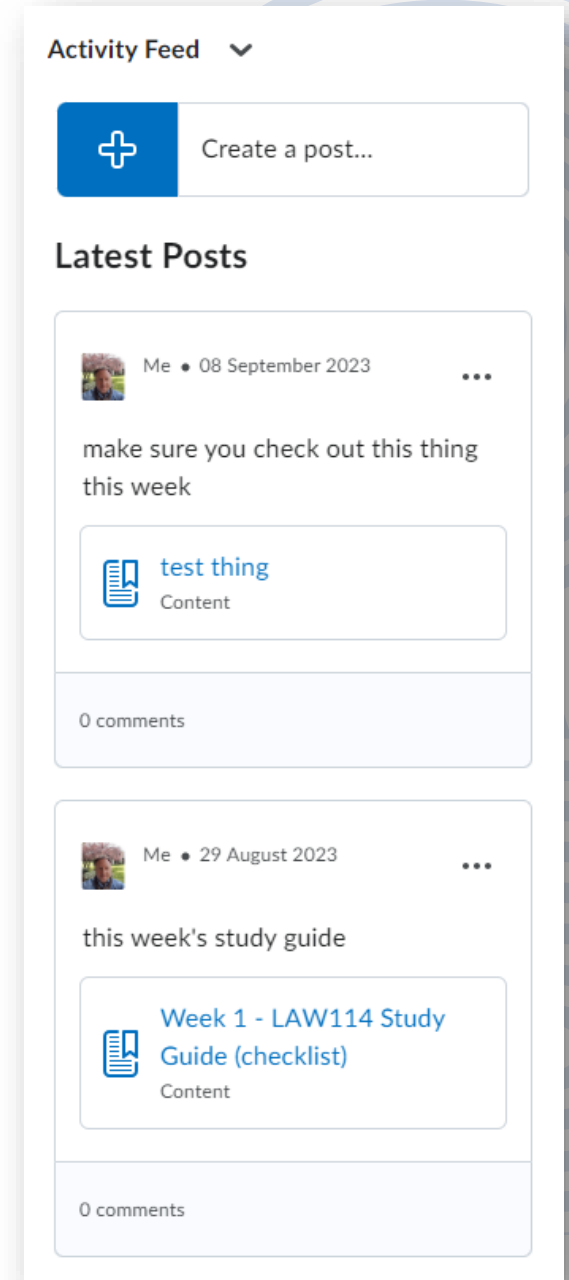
Activity Feed

Create a post...

Latest Posts

Me • 08 September 2023

make sure you check out this thing this week

test thing
Content

0 comments

Me • 29 August 2023

this week's study guide

Week 1 - LAW114 Study Guide (checklist)
Content

0 comments